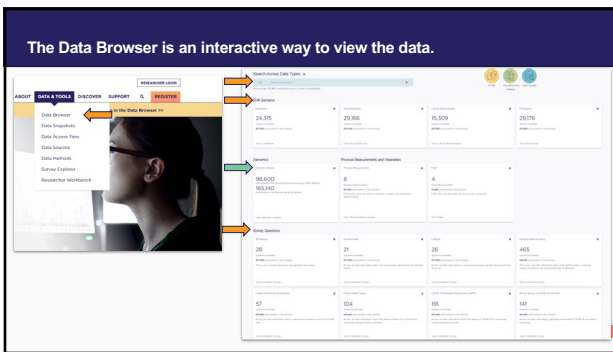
The Data Browser is an interactive way to view the data.

RESEARCHER LOGIN

ABOUT DATA & TOOLS DISCOVER SUPPORT REGISTER

in the Data Browser >>

Data Browser
Data Snapshots
Data Access Tiers
Data Sources
Data Methods
Survey Explorer
Researcher Workbench

Search Across Data Types

EHR Domains

24,315

29,966

15,309

29,176

Genomics

Physical Measurements and Wearables

98,600

165,140

8

4

Survey Questions

28

21

26

465

57

104

191

141